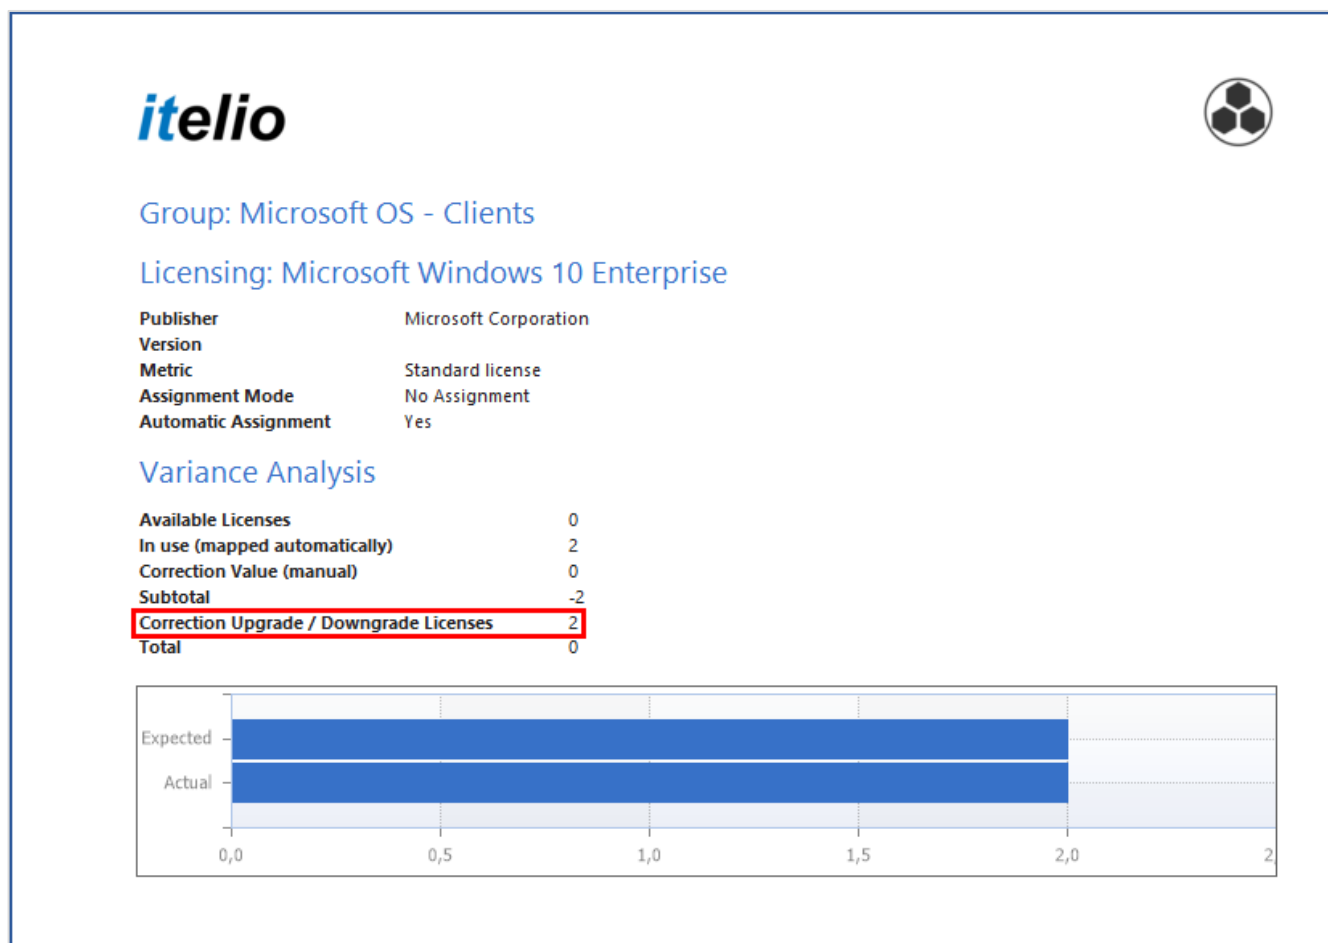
itelio

Group: Microsoft OS - Clients

Licensing: Microsoft Windows 10 Enterprise

| | |
|---|---|
| **Publisher** | Microsoft Corporation |
| **Version** | |
| **Metric** | Standard license |
| **Assignment Mode** | No Assignment |
| **Automatic Assignment** | Yes |

Variance Analysis

| | |
|---|---|
| **Available Licenses** | 0 |
| **In use (mapped automatically)** | 2 |
| **Correction Value (manual)** | 0 |
| **Subtotal** | -2 |
| **Correction Upgrade / Downgrade Licenses** | 2 |
| **Total** | 0 |

Expected
Actual
0,0 0,5 1,0 1,5 2,0 2,